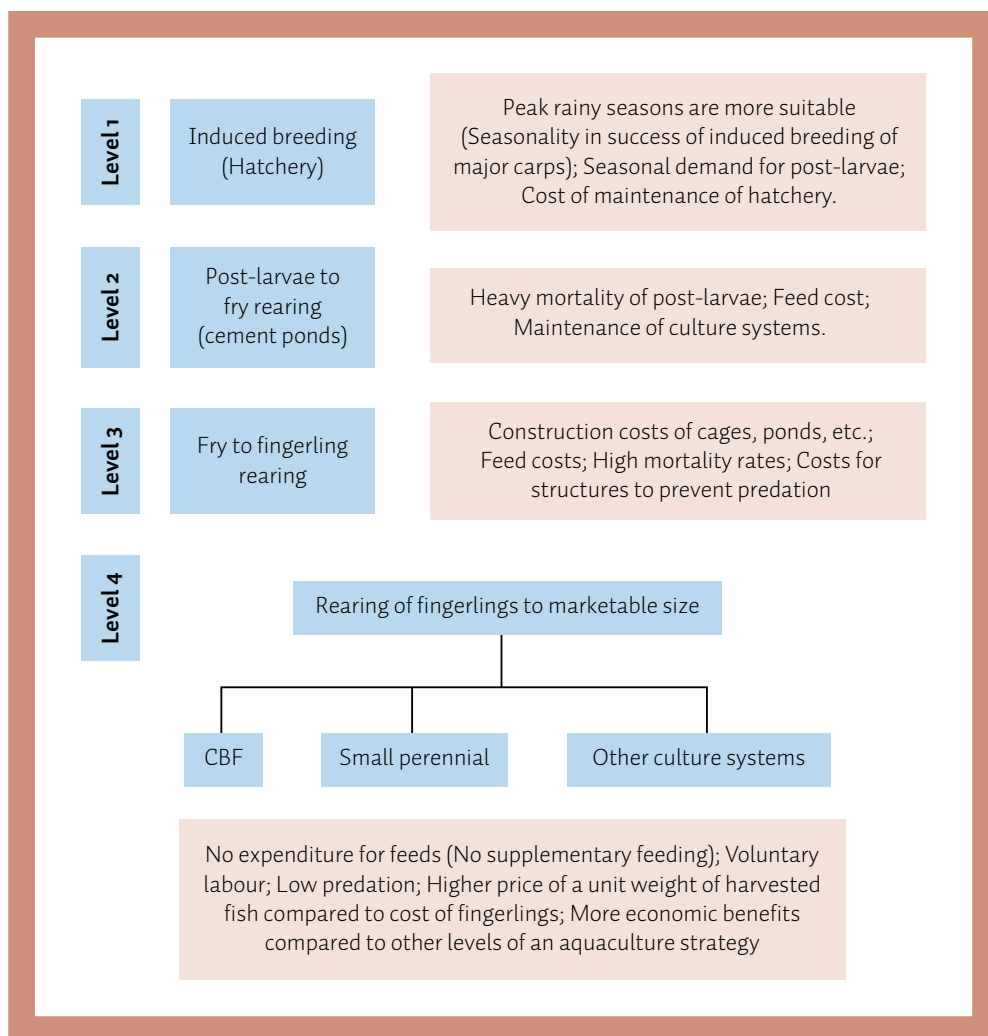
Level 1

Induced breeding (Hatchery)

Peak rainy seasons are more suitable (Seasonality in success of induced breeding of major carps); Seasonal demand for post-larvae; Cost of maintenance of hatchery.

Level 2

Post-larvae to fry rearing (cement ponds)

Heavy mortality of post-larvae; Feed cost; Maintenance of culture systems.

Level 3

Fry to fingerling rearing

Construction costs of cages, ponds, etc.; Feed costs; High mortality rates; Costs for structures to prevent predation

Level 4

Rearing of fingerlings to marketable size

CBF

Small perennial

Other culture systems

No expenditure for feeds (No supplementary feeding); Voluntary labour; Low predation; Higher price of a unit weight of harvested fish compared to cost of fingerlings; More economic benefits compared to other levels of an aquaculture strategy